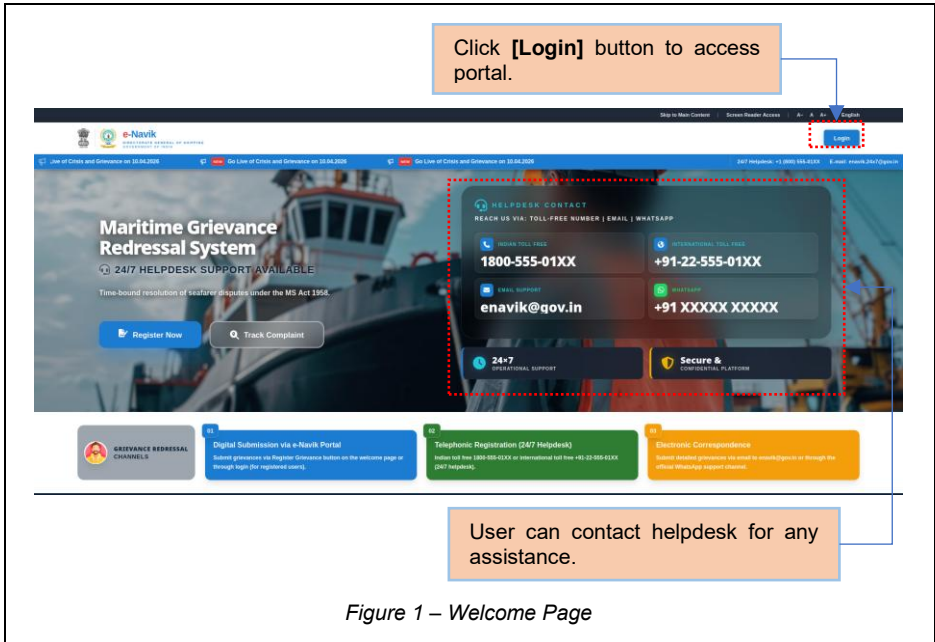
Click **[Login]** button to access portal.

Skip to Main Content | Screen Reader Access | A- A A+ | English

e-Navik
DIRECTORATE GENERAL OF SHIPPING
GOVERNMENT OF INDIA

Login

Live of Crisis and Grievance on 10.04.2026 NEW Go Live of Crisis and Grievance on 10.04.2026 NEW Go Live of Crisis and Grievance on 10.04.2026

24/7 Helpdesk: +1 (800) 555-01XX E-mail: enavik.24x7@gov.in

Maritime Grievance Redressal System

24/7 HELPDESK SUPPORT AVAILABLE

Time-bound resolution of seafarer disputes under the MS Act 1958.

Register Now

Track Complaint

HELPDESK CONTACT

REACH US VIA: TOLL-FREE NUMBER | EMAIL | WHATSAPP

INDIAN TOLL FREE
1800-555-01XX

INTERNATIONAL TOLL FREE
+91-22-555-01XX

EMAIL SUPPORT
enavik@gov.in

WHATSAPP
+91 XXXXX XXXXX

24×7
OPERATIONAL SUPPORT

Secure &
CONFIDENTIAL PLATFORM

GRIEVANCE REDRESSAL CHANNELS

01
Digital Submission via e-Navik Portal
Submit grievances via Register Grievance button on the welcome page or through login (for registered users).

02
Telephonic Registration (24/7 Helpdesk)
Indian toll free 1800-555-01XX or international toll free +91-22-555-01XX (24/7 helpdesk).

03
Electronic Correspondence
Submit detailed grievances via email to enavik@gov.in or through the official WhatsApp support channel.

User can contact helpdesk for any assistance.

*Figure 1 – Welcome Page*